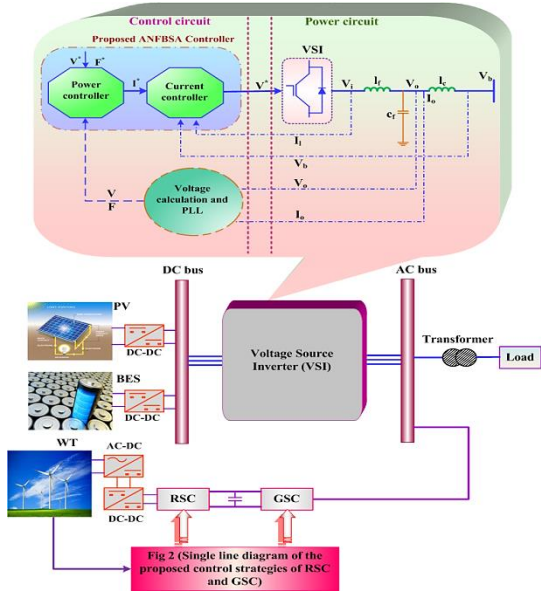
Control circuit

Power circuit

Proposed ANFBSA Controller

$V^*$ $F^*$

Power controller

$I^*$

Current controller

$V^*$

VSI

$V_i$ $l_f$ $V_o$ $l_c$ $V_b$

$I_o$

$c_f$

$I_i$

$V_b$

$V_o$

$I_o$

V

F

Voltage calculation and PLL

DC bus

AC bus

PV

DC-DC

BES

DC-DC

Voltage Source Inverter (VSI)

Transformer

Load

WT

AC-DC

DC-DC

RSC

GSC

Fig 2 (Single line diagram of the proposed control strategies of RSC and GSC)